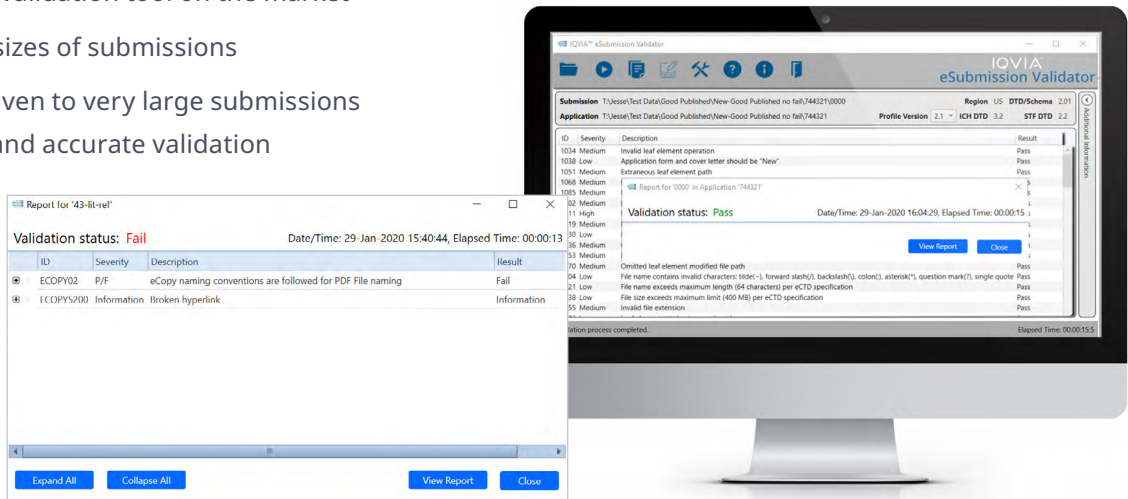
validation tool on the market

sizes of submissions

ven to very large submissions

nd accurate validation

Report for '43-lit-ref'

Validation status: Fail

Date/Time: 29-Jan-2020 15:40:44, Elapsed Time: 00:00:13

| | ID | Severity | Description | Result |
|---|---|---|---|---|
| ⊞ | ECOPY02 | P/F | eCopy naming conventions are followed for PDF File naming | Fail |
| ⊞ | ECOPY5200 | Information | Broken hyperlink | Information |

Expand All

Collapse All

View Report

Close

IQVIA™ eSubmission Validator

IQVIA

eSubmission Validator

Submission T:\Jesse\Test Data\Good Published\New-Good Published no fail\744321\0000

Region US DTD/Schema 2.01

Application T:\Jesse\Test Data\Good Published\New-Good Published no fail\744321

Profile Version 2.1 ICH DTD 3.2 STF DTD 2.2

Additional Information

| ID | Severity | Description | Result |
|---|---|---|---|
| 1034 | Medium | Invalid leaf element operation | Pass |
| 1038 | Low | Application form and cover letter should be "New" | Pass |
| 1051 | Medium | Extraneous leaf element path | Pass |
| 1068 | Medium | | |
| 1085 | Medium | | |
| 02 | Medium | | |
| 11 | High | | |
| 19 | Medium | | |
| 30 | Low | | |
| 36 | Medium | | |
| 53 | Medium | | |
| 70 | Medium | Omitted leaf element modified file path | Pass |
| 04 | Low | File name contains invalid characters: tilde(~), forward slash(/), backslash(\), colon(:), asterisk(*), question mark(?), single quote | Pass |
| 21 | Low | File name exceeds maximum length (64 characters) per eCTD specification | Pass |
| 38 | Low | File size exceeds maximum limit (400 MB) per eCTD specification | Pass |
| 55 | Medium | Invalid file extension | Pass |

Report for '0000' in Application '744321'

Validation status: Pass

Date/Time: 29-Jan-2020 16:04:29, Elapsed Time: 00:00:15

View Report

Close

lation process completed.

Elapsed Time: 00:00:15